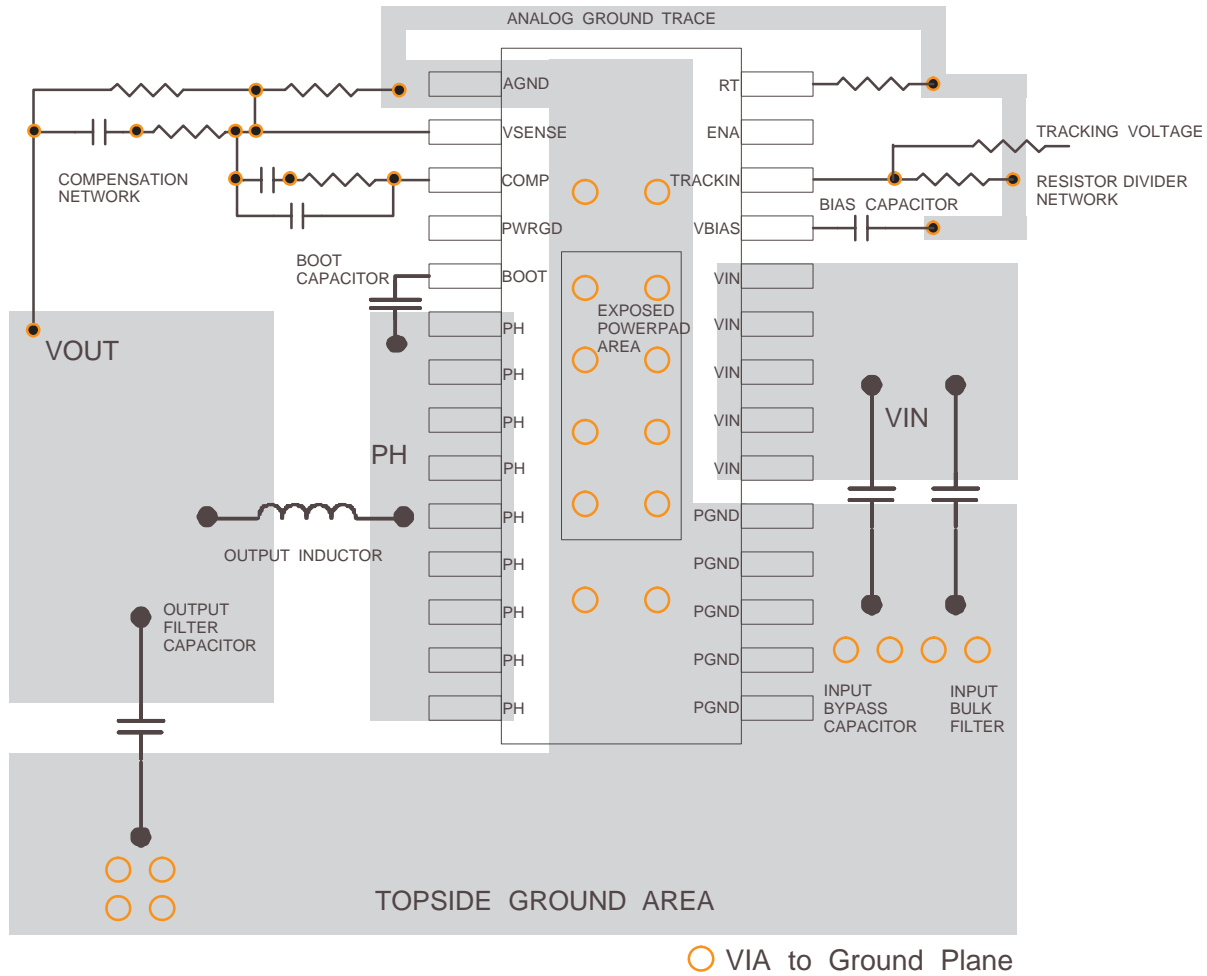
ANALOG GROUND TRACE

AGND
VSENSE
COMP
PWRGD
BOOT
PH
PH
PH
PH
PH
PH
PH
PH
PH

RT
ENA
TRACKIN
VBIAS
VIN
VIN
VIN
VIN
VIN
PGND
PGND
PGND
PGND
PGND

TRACKING VOLTAGE
RESISTOR DIVIDER NETWORK
BIAS CAPACITOR

COMPENSATION NETWORK

BOOT CAPACITOR

EXPOSED POWERPAD AREA

VOUT

PH

VIN

OUTPUT INDUCTOR

OUTPUT FILTER CAPACITOR

INPUT BYPASS CAPACITOR

INPUT BULK FILTER

TOPSIDE GROUND AREA

VIA to Ground Plane